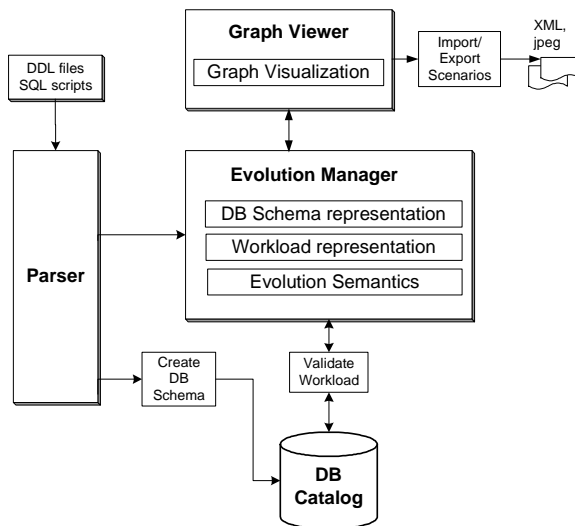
Graph Viewer

Graph Visualization

Import/
Export
Scenarios

XML,
jpeg

DDL files
SQL scripts

Evolution Manager

DB Schema representation

Workload representation

Evolution Semantics

Parser

Create
DB
Schema

Validate
Workload

DB
Catalog